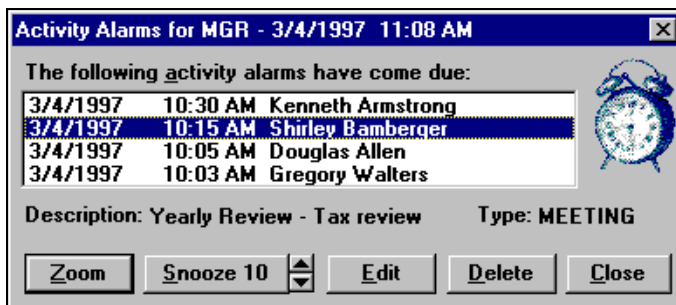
Activity Alarms for MGR - 3/4/1997 11:08 AM

The following activity alarms have come due:

3/4/1997 10:30 AM Kenneth Armstrong
3/4/1997 10:15 AM Shirley Bamberger
3/4/1997 10:05 AM Douglas Allen
3/4/1997 10:03 AM Gregory Walters

Description: Yearly Review - Tax review

Type: MEETING

Zoom

Snooze 10

Edit

Delete

Close